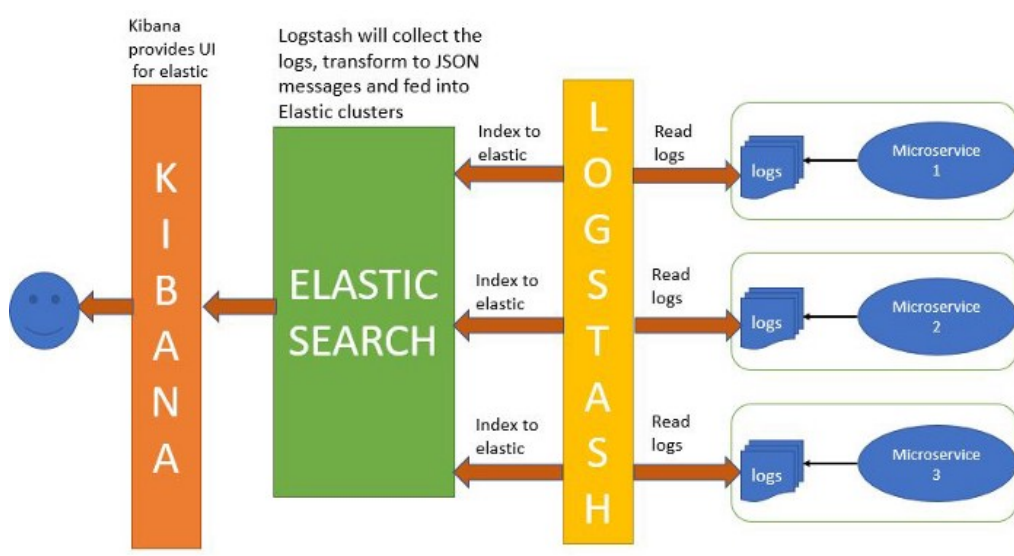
Kibana provides UI for elastic

Logstash will collect the logs, transform to JSON messages and fed into Elastic clusters

KIBANA

ELASTIC SEARCH

Index to elastic

Index to elastic

Index to elastic

LOGSTASH

Read logs

Read logs

Read logs

logs

logs

logs

Microservice 1

Microservice 2

Microservice 3